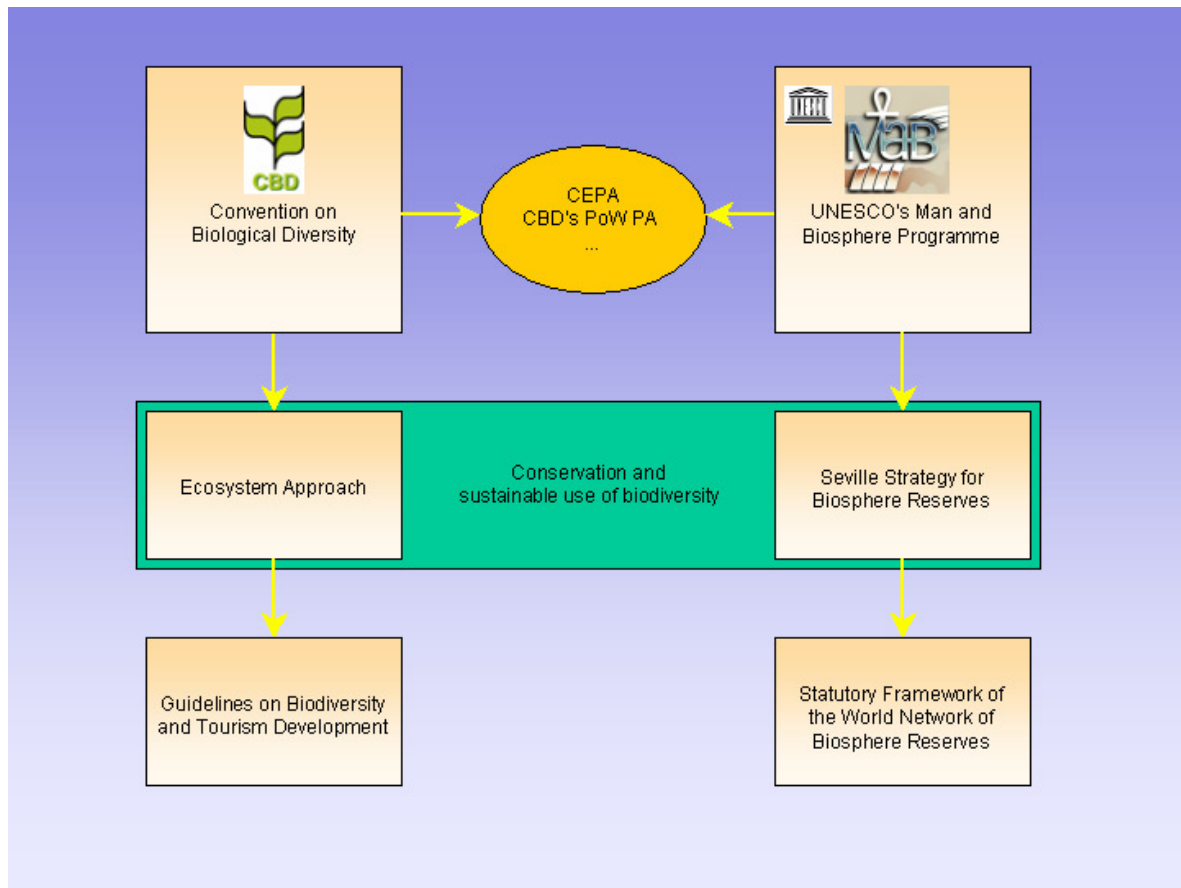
CBD

Convention on Biological Diversity

CEPA
CBD's PoW PA
...

UNESCO

MaB

UNESCO's Man and Biosphere Programme

Ecosystem Approach

Conservation and sustainable use of biodiversity

Seville Strategy for Biosphere Reserves

Guidelines on Biodiversity and Tourism Development

Statutory Framework of the World Network of Biosphere Reserves